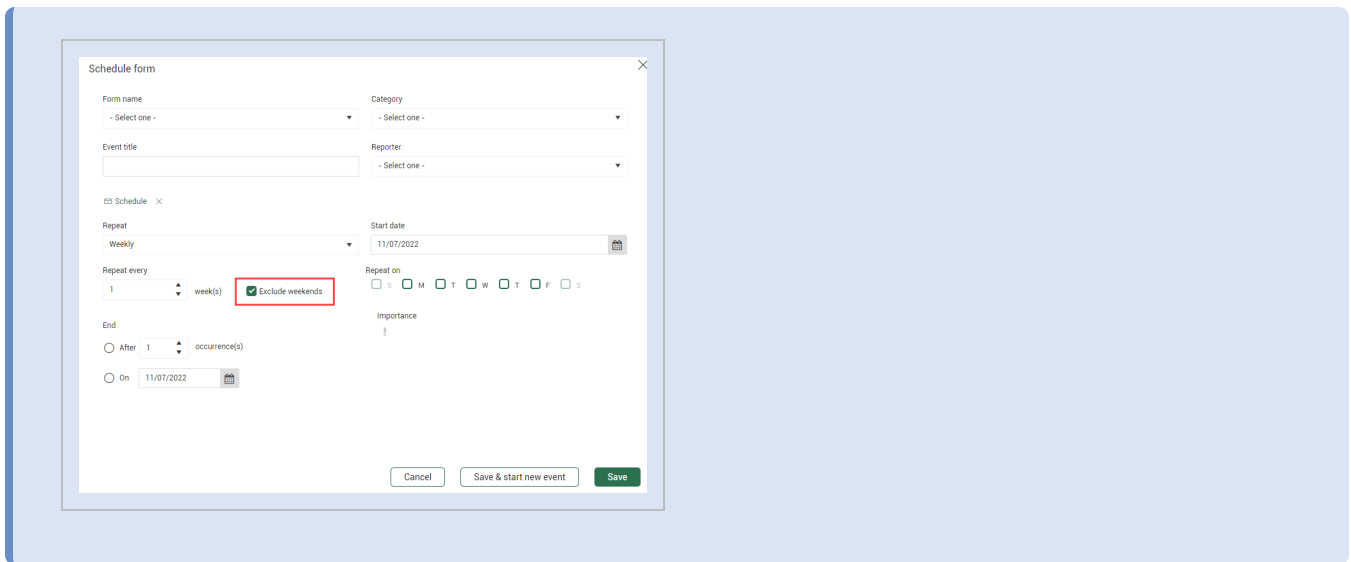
Schedule form

Form name
- Select one -

Category
- Select one -

Event title

Reporter
- Select one -

Schedule

Repeat
Weekly

Start date
11/07/2022

Repeat every
1
week(s)
Exclude weekends

Repeat on
S M T W T F S

Importance
!

End
After 1 occurrence(s)
On 11/07/2022

Cancel
Save & start new event
Save